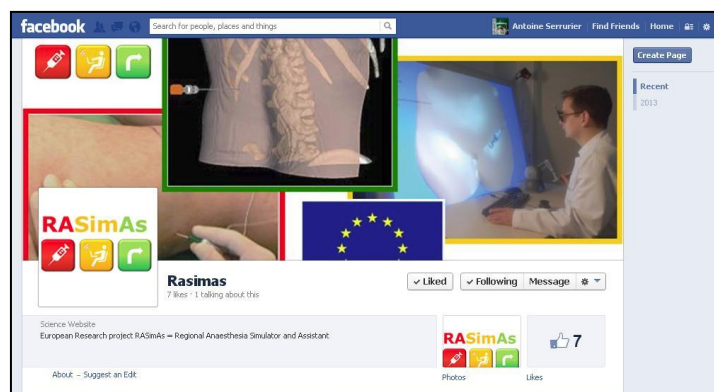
facebook

Search for people, places and things

Antoine Serrurier | Find Friends | Home

Create Page

Recent

2013

RASimAs

Rasimas

7 likes · 1 talking about this

✔ Liked | ✔ Following | Message

Science Website

European Research project RASimAs = Regional Anaesthesia Simulator and Assistant

About · Suggest an Edit

RASimAs

Photos

7

Likes